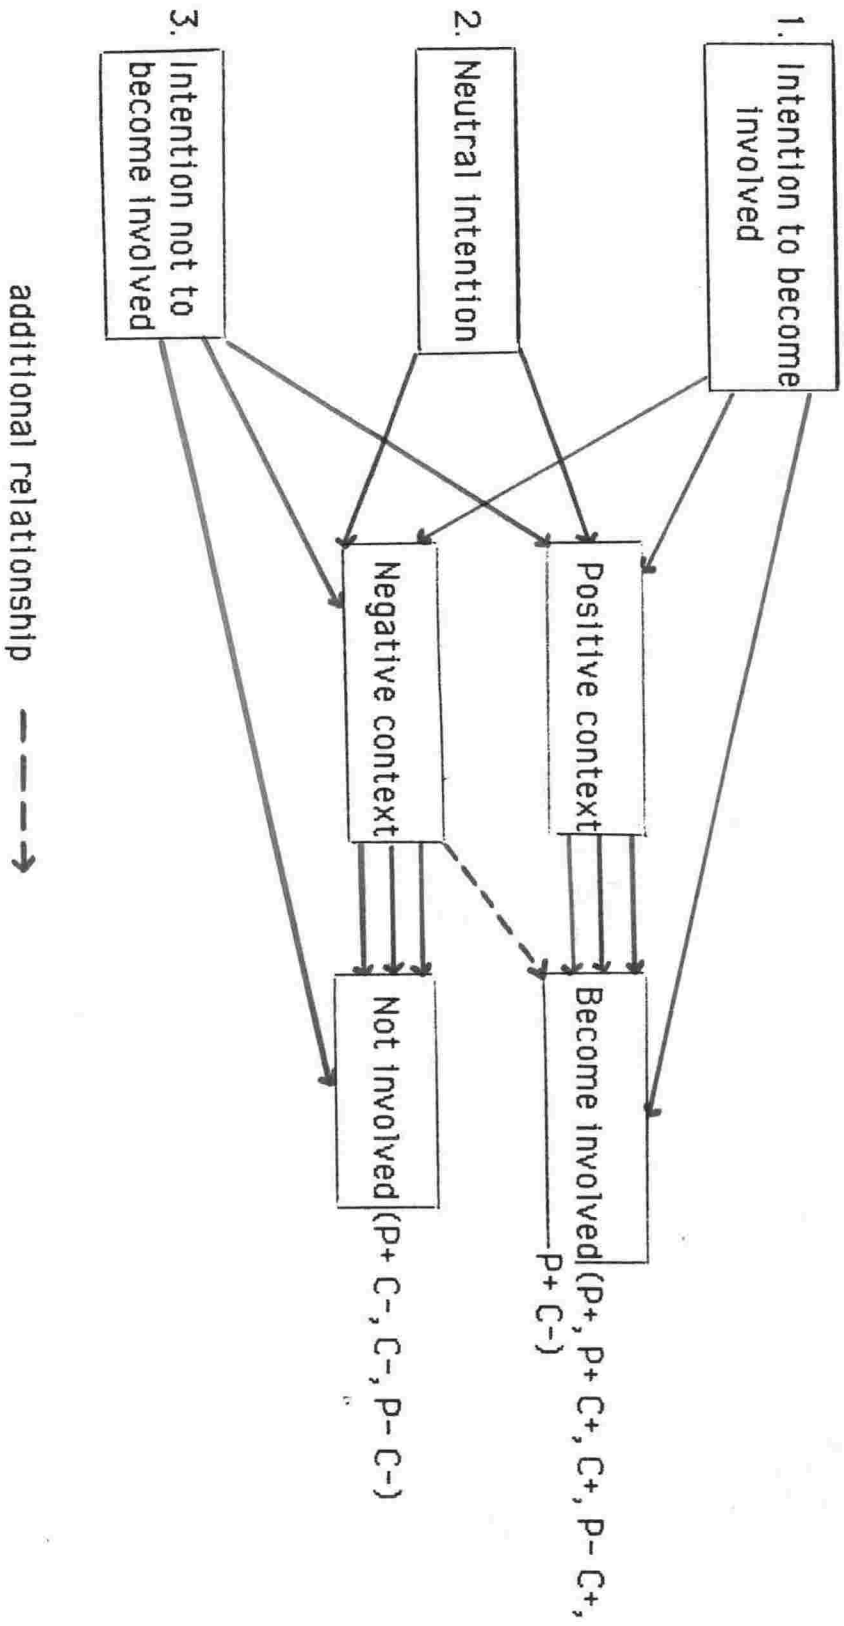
1. Intention to become involved

2. Neutral intention

3. Intention not to become involved

Positive context

Negative context

Become involved (P+, P+ C+, C+, P- C+, P+ C-)

Not involved (P+ C-, C-, P- C-)

additional relationship